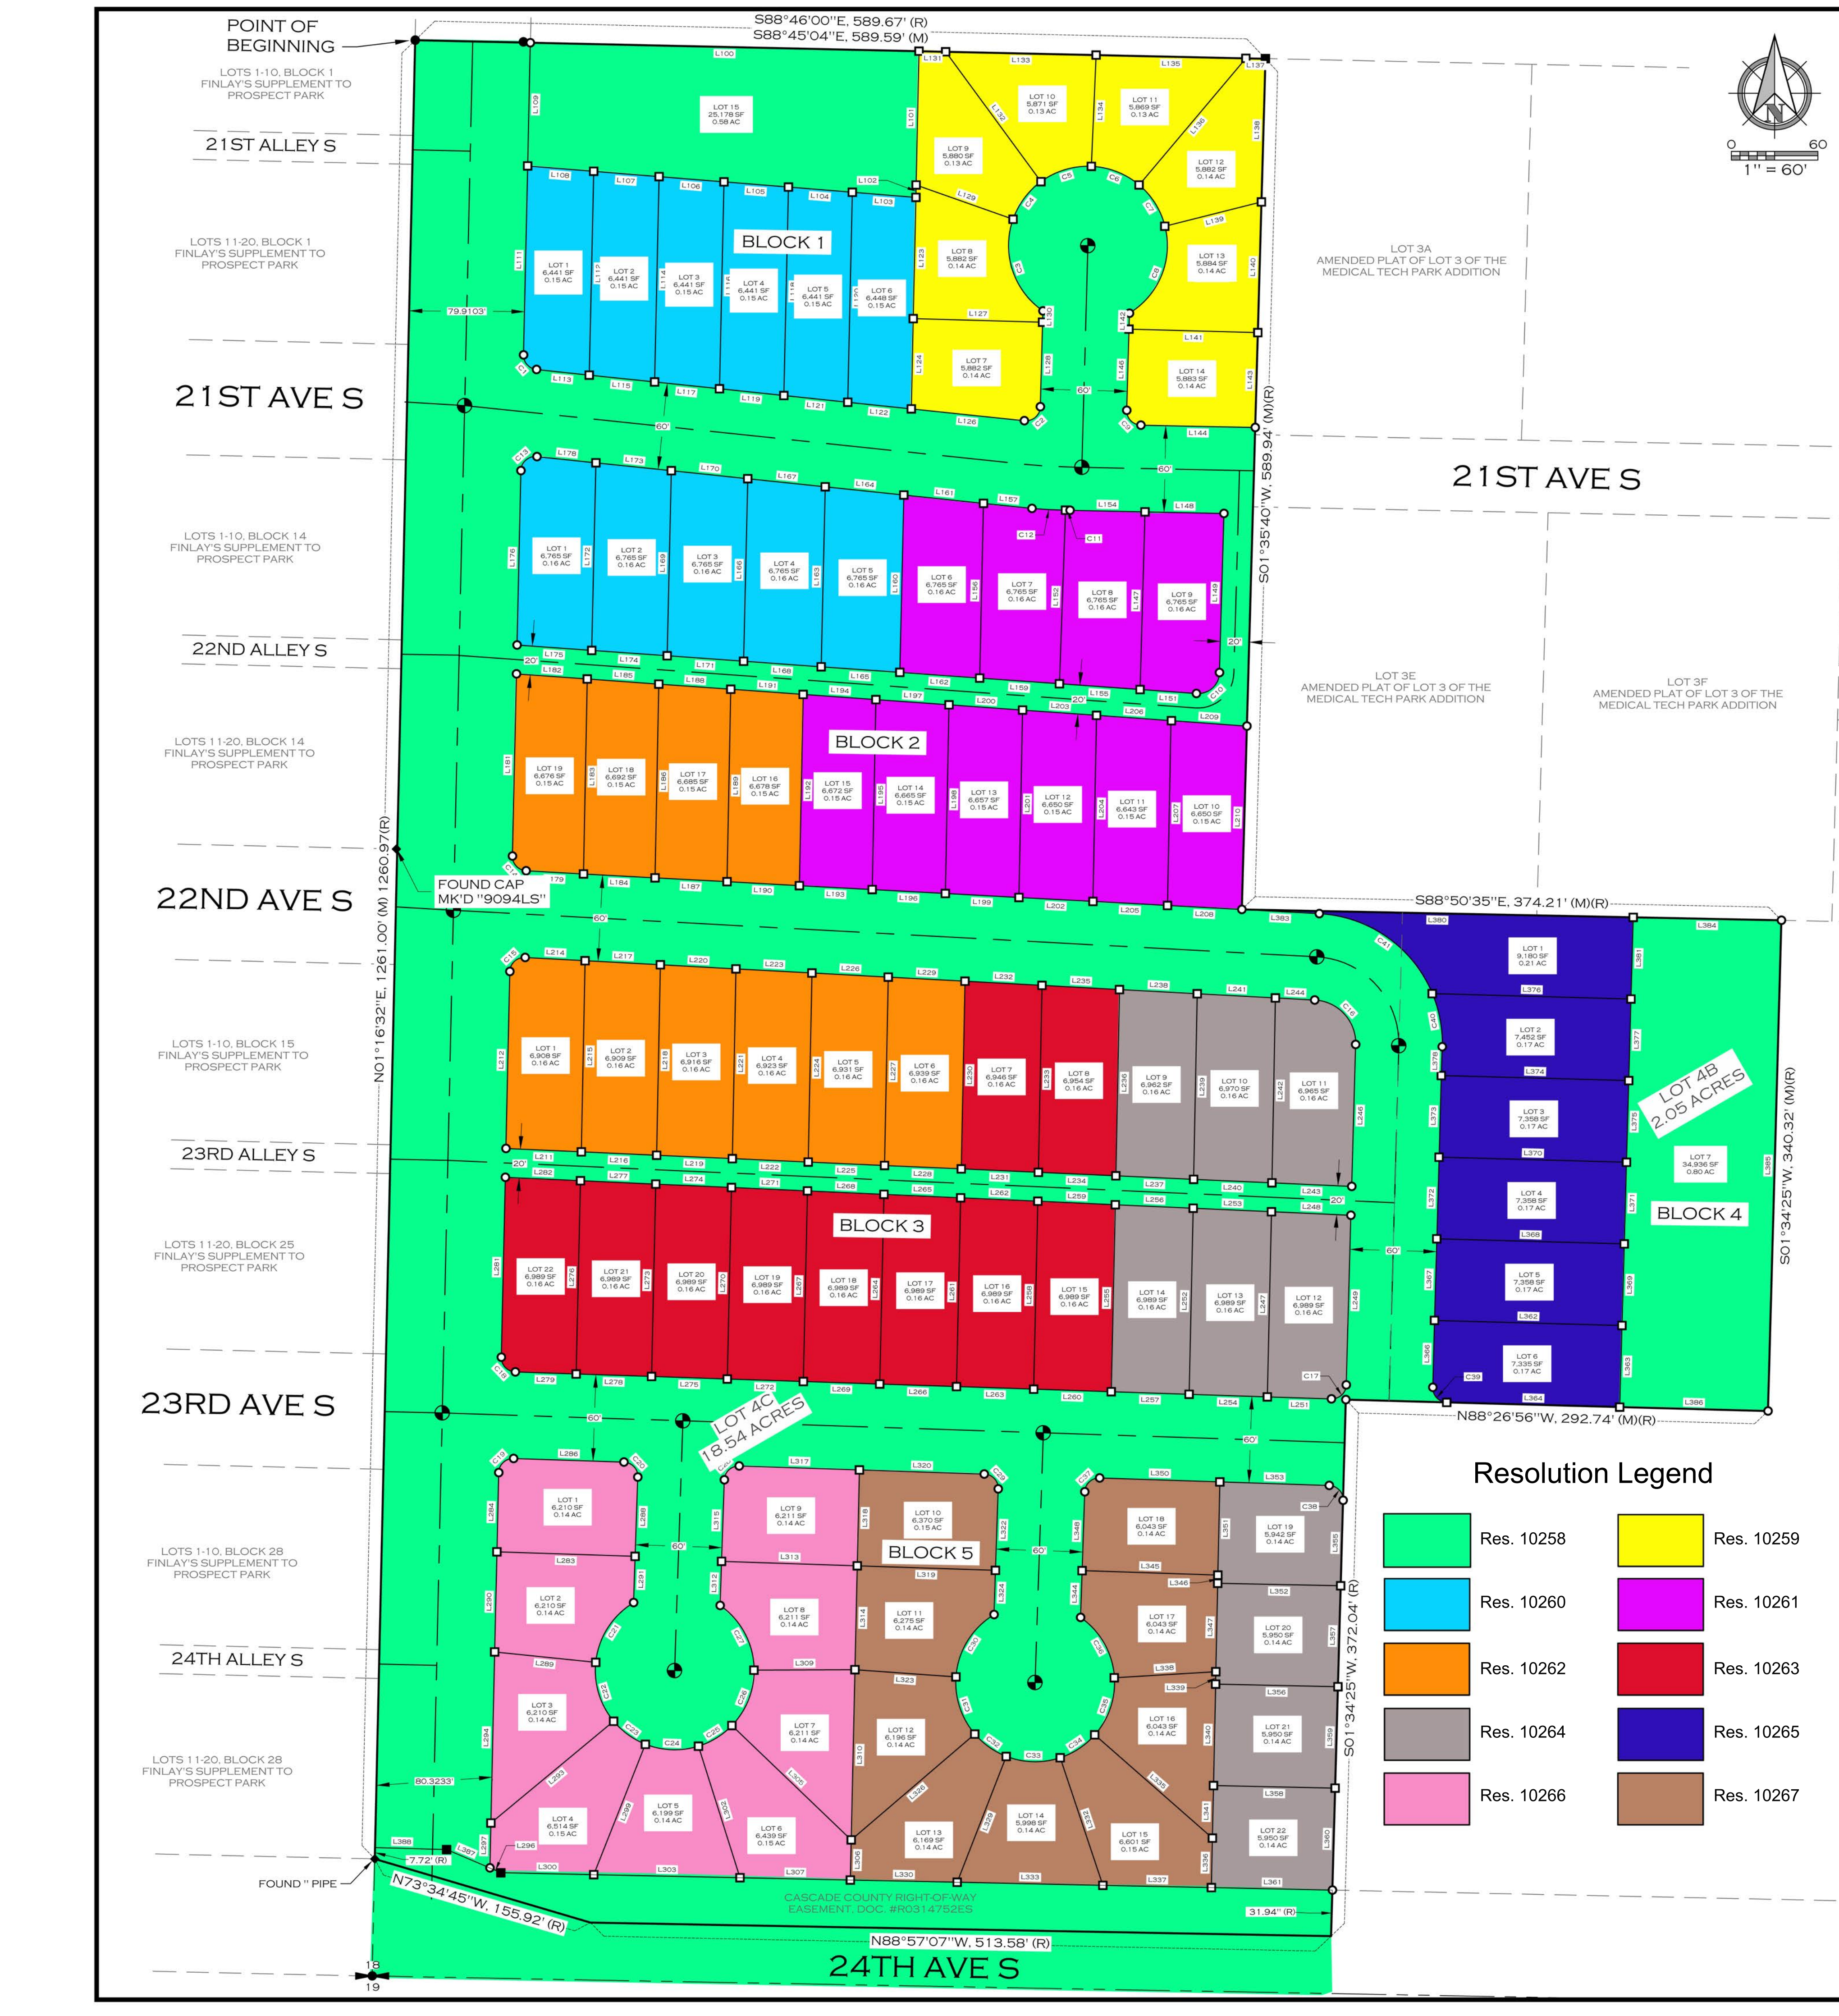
POINT OF BEGINNING

S88°46'00"E, 589.67' (R)
S88°45'04"E, 589.59' (M)

LOTS 1-10, BLOCK 1 FINLAY'S SUPPLEMENT TO PROSPECT PARK

21ST ALLEY S

LOTS 11-20, BLOCK 1 FINLAY'S SUPPLEMENT TO PROSPECT PARK

21ST AVE S

LOTS 1-10, BLOCK 14 FINLAY'S SUPPLEMENT TO PROSPECT PARK

22ND ALLEY S

LOTS 11-20, BLOCK 14 FINLAY'S SUPPLEMENT TO PROSPECT PARK

22ND AVE S

FOUND CAP MK'D "9094LS"

LOTS 1-10, BLOCK 15 FINLAY'S SUPPLEMENT TO PROSPECT PARK

23RD ALLEY S

LOTS 11-20, BLOCK 25 FINLAY'S SUPPLEMENT TO PROSPECT PARK

23RD AVE S

LOTS 1-10, BLOCK 28 FINLAY'S SUPPLEMENT TO PROSPECT PARK

24TH ALLEY S

LOTS 11-20, BLOCK 28 FINLAY'S SUPPLEMENT TO PROSPECT PARK

FOUND " PIPE

N01°16'32"E, 1261.00' (M) 1260.97(R)

79.9103'

80.3233'

7.72' (R)

N73°34'45"W, 155.92' (R)

N88°57'07"W, 513.58' (R)

24TH AVE S

CASCADE COUNTY RIGHT-OF-WAY EASEMENT, DOC. #R0314752ES

31.94" (R)

18
19

LOT 15 25,178 SF 0.58 AC

BLOCK 1

LOT 1 6,441 SF 0.15 AC
LOT 2 6,441 SF 0.15 AC
LOT 3 6,441 SF 0.15 AC
LOT 4 6,441 SF 0.15 AC
LOT 5 6,441 SF 0.15 AC
LOT 6 6,448 SF 0.15 AC

LOT 7 5,882 SF 0.14 AC
LOT 8 5,882 SF 0.14 AC
LOT 9 5,880 SF 0.13 AC
LOT 10 5,871 SF 0.13 AC
LOT 11 5,869 SF 0.13 AC
LOT 12 5,882 SF 0.14 AC
LOT 13 5,884 SF 0.14 AC
LOT 14 5,883 SF 0.14 AC

60'

LOT 1 6,765 SF 0.16 AC
LOT 2 6,765 SF 0.16 AC
LOT 3 6,765 SF 0.16 AC
LOT 4 6,765 SF 0.16 AC
LOT 5 6,765 SF 0.16 AC
LOT 6 6,765 SF 0.16 AC
LOT 7 6,765 SF 0.16 AC
LOT 8 6,765 SF 0.16 AC
LOT 9 6,765 SF 0.16 AC

20'

BLOCK 2

LOT 19 6,676 SF 0.15 AC
LOT 18 6,692 SF 0.15 AC
LOT 17 6,685 SF 0.15 AC
LOT 16 6,678 SF 0.15 AC
LOT 15 6,672 SF 0.15 AC
LOT 14 6,665 SF 0.15 AC
LOT 13 6,657 SF 0.15 AC
LOT 12 6,650 SF 0.15 AC
LOT 11 6,643 SF 0.15 AC
LOT 10 6,650 SF 0.15 AC

S01°35'40"W, 589.94' (M)(R)

LOT 3A AMENDED PLAT OF LOT 3 OF THE MEDICAL TECH PARK ADDITION

21ST AVE S

LOT 3E AMENDED PLAT OF LOT 3 OF THE MEDICAL TECH PARK ADDITION

LOT 3F AMENDED PLAT OF LOT 3 OF THE MEDICAL TECH PARK ADDITION

S88°50'35"E, 374.21' (M)(R)

LOT 1 6,908 SF 0.16 AC
LOT 2 6,909 SF 0.16 AC
LOT 3 6,916 SF 0.16 AC
LOT 4 6,923 SF 0.16 AC
LOT 5 6,931 SF 0.16 AC
LOT 6 6,939 SF 0.16 AC
LOT 7 6,946 SF 0.16 AC
LOT 8 6,954 SF 0.16 AC
LOT 9 6,962 SF 0.16 AC
LOT 10 6,970 SF 0.16 AC
LOT 11 6,965 SF 0.16 AC

BLOCK 3

LOT 22 6,989 SF 0.16 AC
LOT 21 6,989 SF 0.16 AC
LOT 20 6,989 SF 0.16 AC
LOT 19 6,989 SF 0.16 AC
LOT 18 6,989 SF 0.16 AC
LOT 17 6,989 SF 0.16 AC
LOT 16 6,989 SF 0.16 AC
LOT 15 6,989 SF 0.16 AC
LOT 14 6,989 SF 0.16 AC
LOT 13 6,989 SF 0.16 AC
LOT 12 6,989 SF 0.16 AC

LOT 1 9,180 SF 0.21 AC
LOT 2 7,452 SF 0.17 AC
LOT 3 7,358 SF 0.17 AC
LOT 4 7,358 SF 0.17 AC
LOT 5 7,358 SF 0.17 AC
LOT 6 7,335 SF 0.17 AC
LOT 7 34,936 SF 0.80 AC

LOT 4B 2.05 ACRES

BLOCK 4

S01°34'25"W, 340.32' (M)(R)

N88°26'56"W, 292.74' (M)(R)

LOT 4C 18.54 ACRES

BLOCK 5

LOT 1 6,210 SF 0.14 AC
LOT 2 6,210 SF 0.14 AC
LOT 3 6,210 SF 0.14 AC
LOT 4 6,514 SF 0.15 AC
LOT 5 6,199 SF 0.14 AC
LOT 6 6,439 SF 0.15 AC
LOT 7 6,211 SF 0.14 AC
LOT 8 6,211 SF 0.14 AC
LOT 9 6,211 SF 0.14 AC
LOT 10 6,370 SF 0.15 AC
LOT 11 6,275 SF 0.14 AC
LOT 12 6,196 SF 0.14 AC
LOT 13 6,169 SF 0.14 AC
LOT 14 5,998 SF 0.14 AC
LOT 15 6,601 SF 0.15 AC
LOT 16 6,043 SF 0.14 AC
LOT 17 6,043 SF 0.14 AC
LOT 18 6,043 SF 0.14 AC
LOT 19 5,942 SF 0.14 AC
LOT 20 5,950 SF 0.14 AC
LOT 21 5,950 SF 0.14 AC
LOT 22 5,950 SF 0.14 AC

S01°34'25"W, 372.04' (R)

N
0 60
1" = 60'

Resolution Legend
Res. 10258
Res. 10259
Res. 10260
Res. 10261
Res. 10262
Res. 10263
Res. 10264
Res. 10265
Res. 10266
Res. 10267